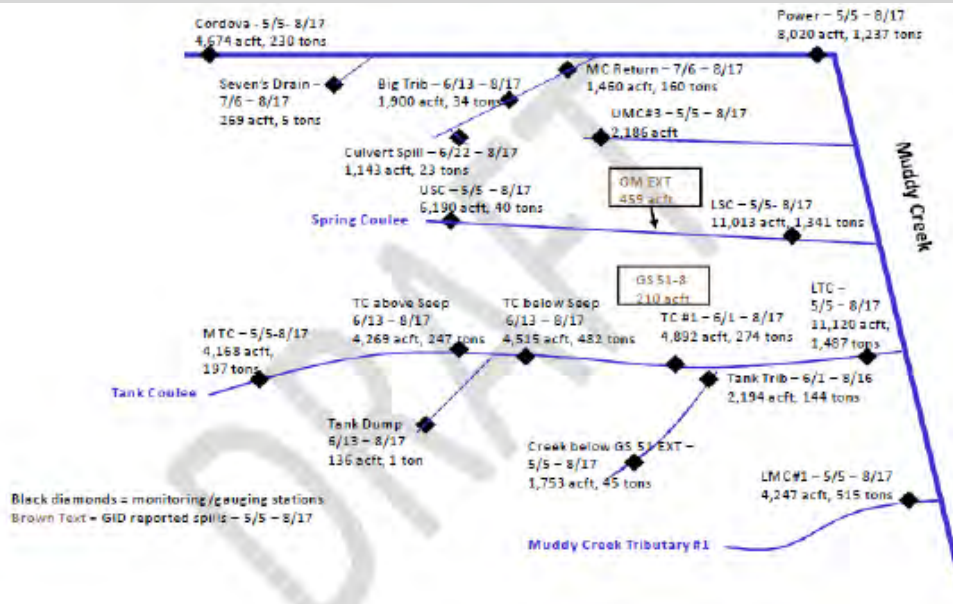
Cordova – 5/5 – 8/17
4,674 acft, 230 tons

Power – 5/5 – 8/17
8,020 acft, 1,237 tons

Seven's Drain –
7/6 – 8/17
269 acft, 5 tons

Big Trib – 6/13 – 8/17
1,900 acft, 34 tons

MC Return – 7/6 – 8/17
1,460 acft, 160 tons

UMC#3 – 5/5 – 8/17
2,186 acft

Muddy Creek

Culvert Spill – 6/22 – 8/17
1,143 acft, 23 tons

GM EXT
459 acft

USC – 5/5 – 8/17
6,190 acft, 40 tons

LSC – 5/5 – 8/17
11,013 acft, 1,341 tons

Spring Coulee

GS 51-8
210 acft

LTC –
5/5 – 8/17
11,120 acft,
1,487 tons

TC above Seep
6/13 – 8/17
4,269 acft, 247 tons

TC below Seep
6/13 – 8/17
4,515 acft, 482 tons

TC #1 – 6/1 – 8/17
4,892 acft, 274 tons

MTC – 5/5-8/17
4,168 acft,
197 tons

Tank Coulee

Tank Trib – 6/1 – 8/16
2,194 acft, 144 tons

Tank Dump
6/13 – 8/17
136 acft, 1 ton

Creek below GS 51 EXT –
5/5 – 8/17
1,753 acft, 45 tons

LMC#1 – 5/5 – 8/17
4,247 acft, 515 tons

Black diamonds = monitoring/gauging stations
Brown Text = GID reported spills – 5/5 – 8/17

Muddy Creek Tributary #1

DRAFT